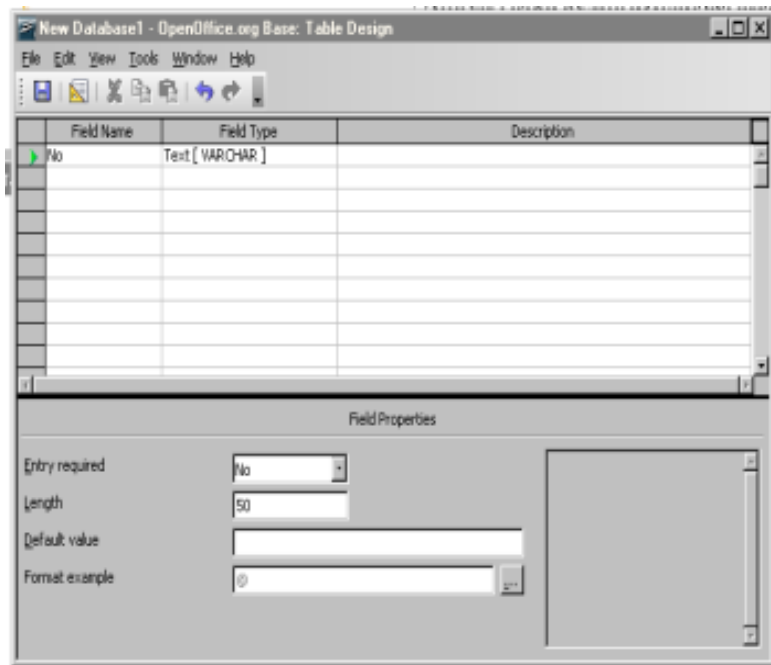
New Database1 - OpenOffice.org Base: Table Design

File Edit View Tools Window Help

| Field Name | Field Type | Description |
|---|---|---|
| No | Text [ VARCHAR ] | |

Field Properties

Entry required No

Length 50

Default value

Format example @ ...